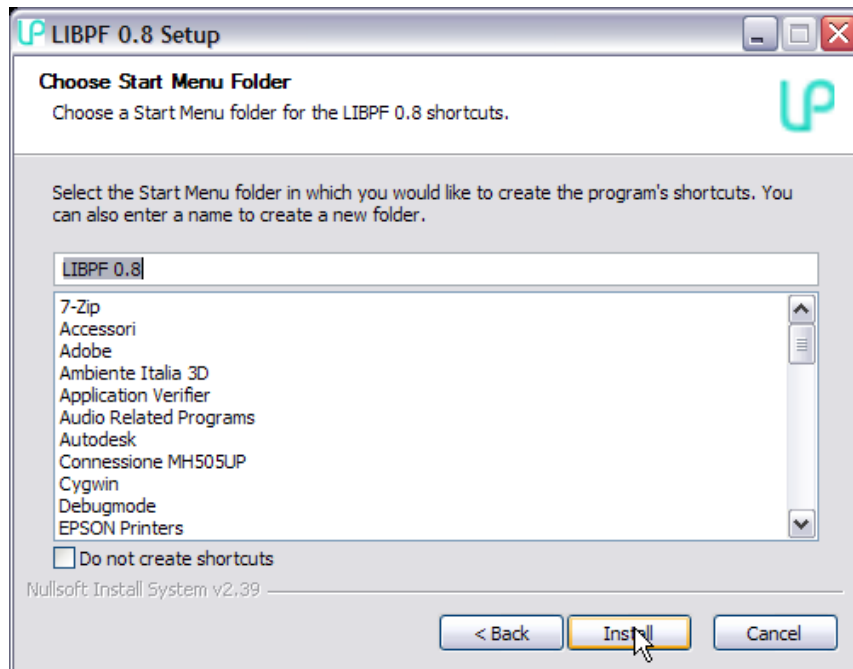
LIBPF 0.8 Setup

Choose Start Menu Folder

Choose a Start Menu folder for the LIBPF 0.8 shortcuts.

Select the Start Menu folder in which you would like to create the program's shortcuts. You can also enter a name to create a new folder.

LIBPF 0.8

7-Zip
Accessori
Adobe
Ambiente Italia 3D
Application Verifier
Audio Related Programs
Autodesk
Connessione MH505UP
Cygwin
Debugmode
EPSON Printers

Do not create shortcuts

Nullsoft Install System v2.39

< Back
Install
Cancel